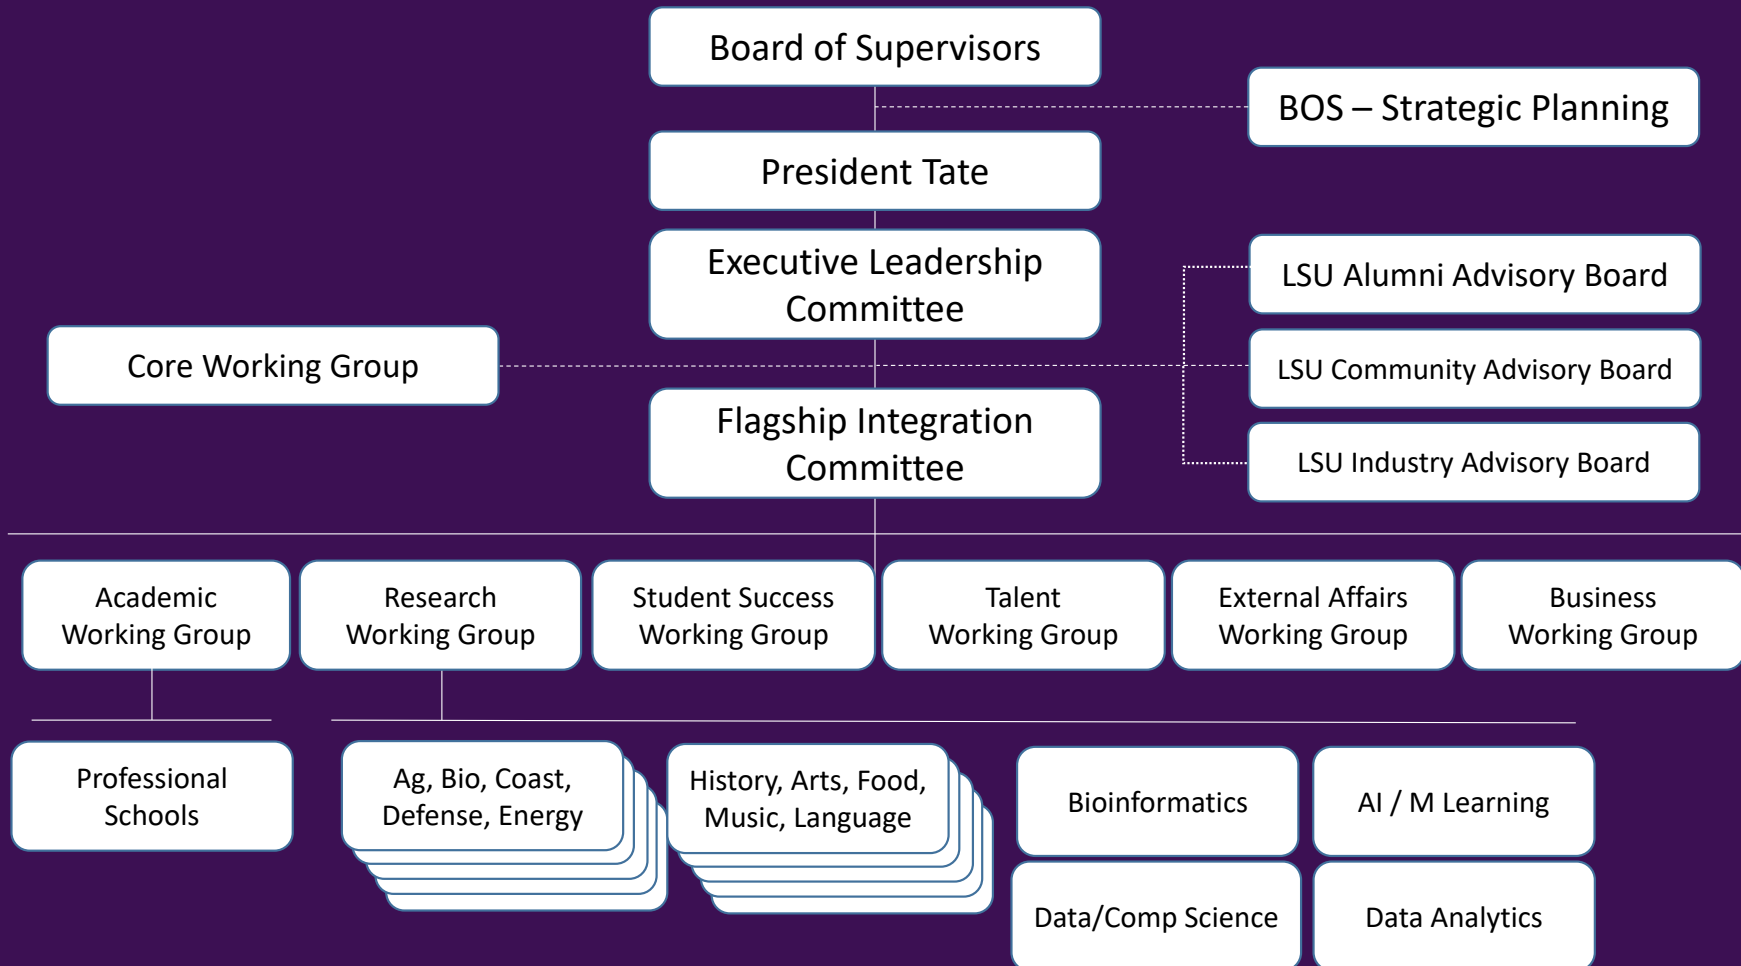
Board of Supervisors

BOS – Strategic Planning

President Tate

Executive Leadership Committee

LSU Alumni Advisory Board

Core Working Group

LSU Community Advisory Board

Flagship Integration Committee

LSU Industry Advisory Board

Academic Working Group

Research Working Group

Student Success Working Group

Talent Working Group

External Affairs Working Group

Business Working Group

Professional Schools

Ag, Bio, Coast, Defense, Energy

History, Arts, Food, Music, Language

Bioinformatics

AI / M Learning

Data/Comp Science

Data Analytics